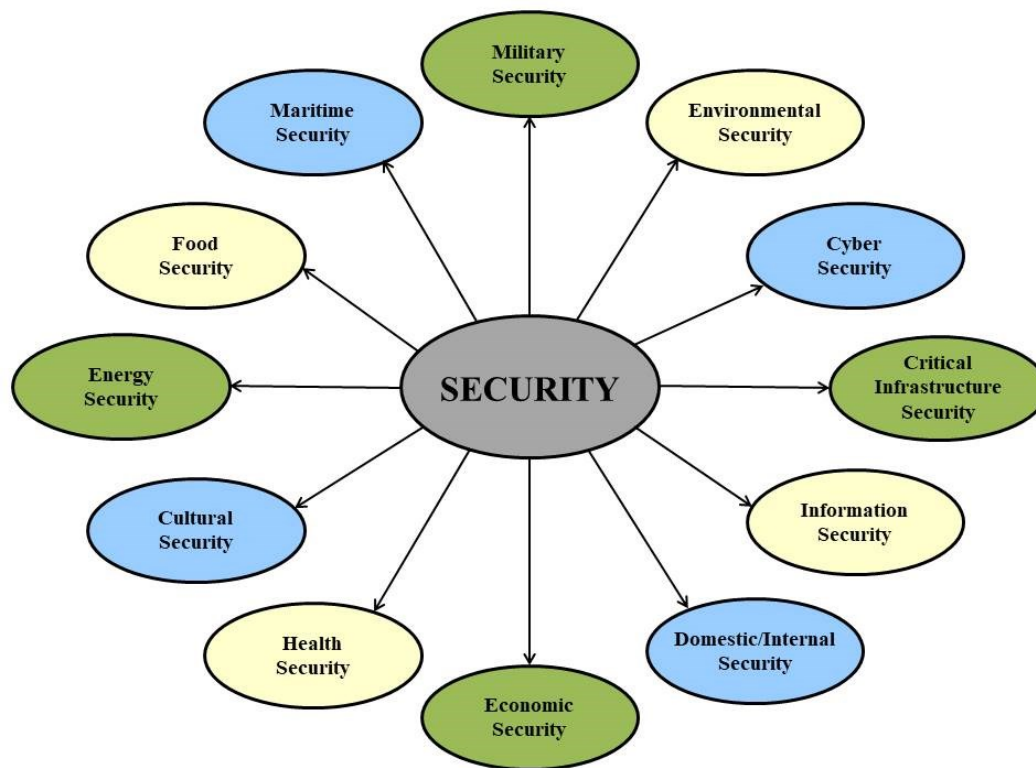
Military Security

Maritime Security

Environmental Security

Food Security

Cyber Security

Energy Security

SECURITY

Critical Infrastructure Security

Cultural Security

Information Security

Health Security

Domestic/Internal Security

Economic Security